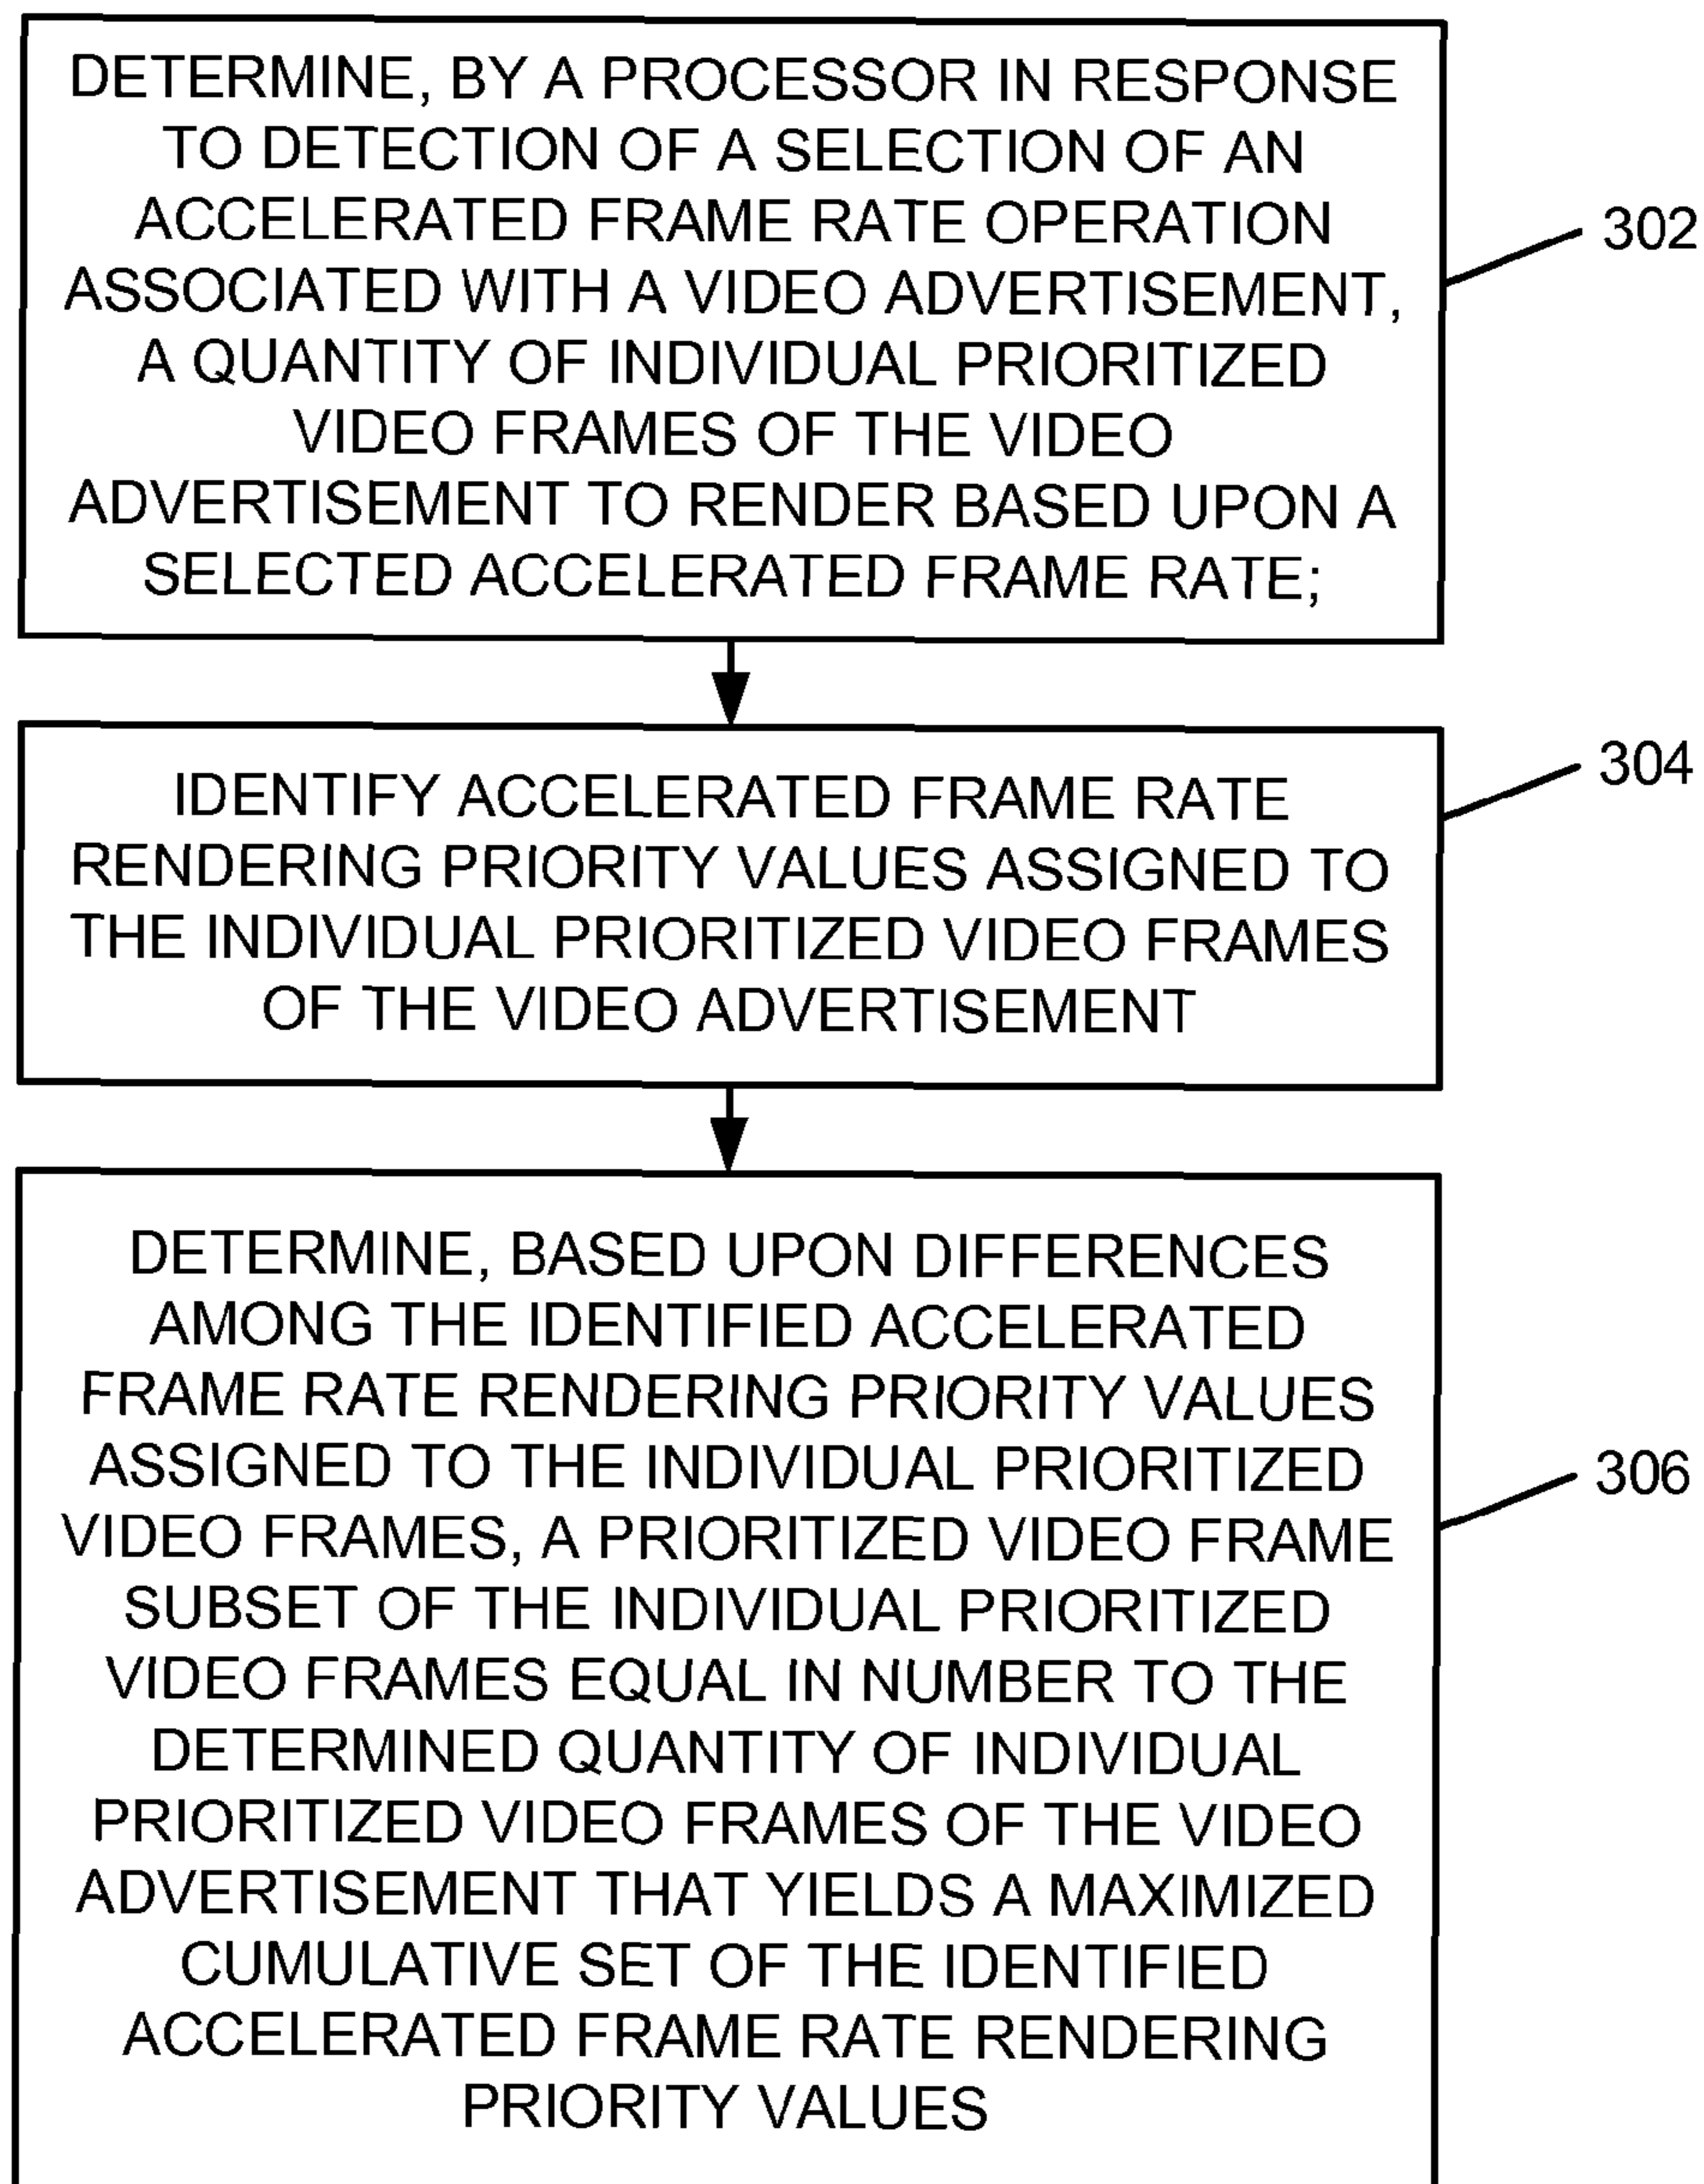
DETERMINE, BY A PROCESSOR IN RESPONSE TO DETECTION OF A SELECTION OF AN ACCELERATED FRAME RATE OPERATION ASSOCIATED WITH A VIDEO ADVERTISEMENT, A QUANTITY OF INDIVIDUAL PRIORITIZED VIDEO FRAMES OF THE VIDEO ADVERTISEMENT TO RENDER BASED UPON A SELECTED ACCELERATED FRAME RATE;

302

IDENTIFY ACCELERATED FRAME RATE RENDERING PRIORITY VALUES ASSIGNED TO THE INDIVIDUAL PRIORITIZED VIDEO FRAMES OF THE VIDEO ADVERTISEMENT

304

DETERMINE, BASED UPON DIFFERENCES AMONG THE IDENTIFIED ACCELERATED FRAME RATE RENDERING PRIORITY VALUES ASSIGNED TO THE INDIVIDUAL PRIORITIZED VIDEO FRAMES, A PRIORITIZED VIDEO FRAME SUBSET OF THE INDIVIDUAL PRIORITIZED VIDEO FRAMES EQUAL IN NUMBER TO THE DETERMINED QUANTITY OF INDIVIDUAL PRIORITIZED VIDEO FRAMES OF THE VIDEO ADVERTISEMENT THAT YIELDS A MAXIMIZED CUMULATIVE SET OF THE IDENTIFIED ACCELERATED FRAME RATE RENDERING PRIORITY VALUES

306